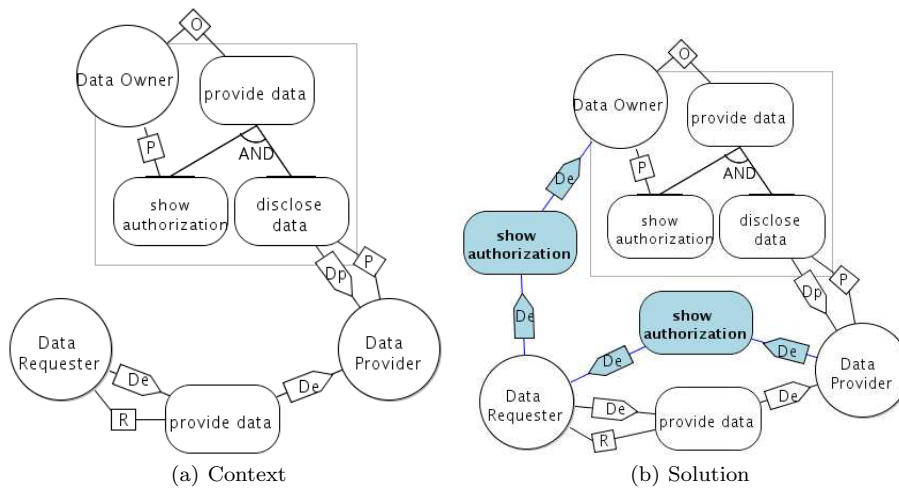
O

Data Owner

provide data

P

AND

show authorization

disclose data

Dp

P

Data Requester

De

R

provide data

De

Data Provider

(a) Context

O

Data Owner

provide data

De

P

AND

show authorization

show authorization

disclose data

De

Dp

P

show authorization

De

De

Data Requester

De

R

provide data

De

Data Provider

(b) Solution